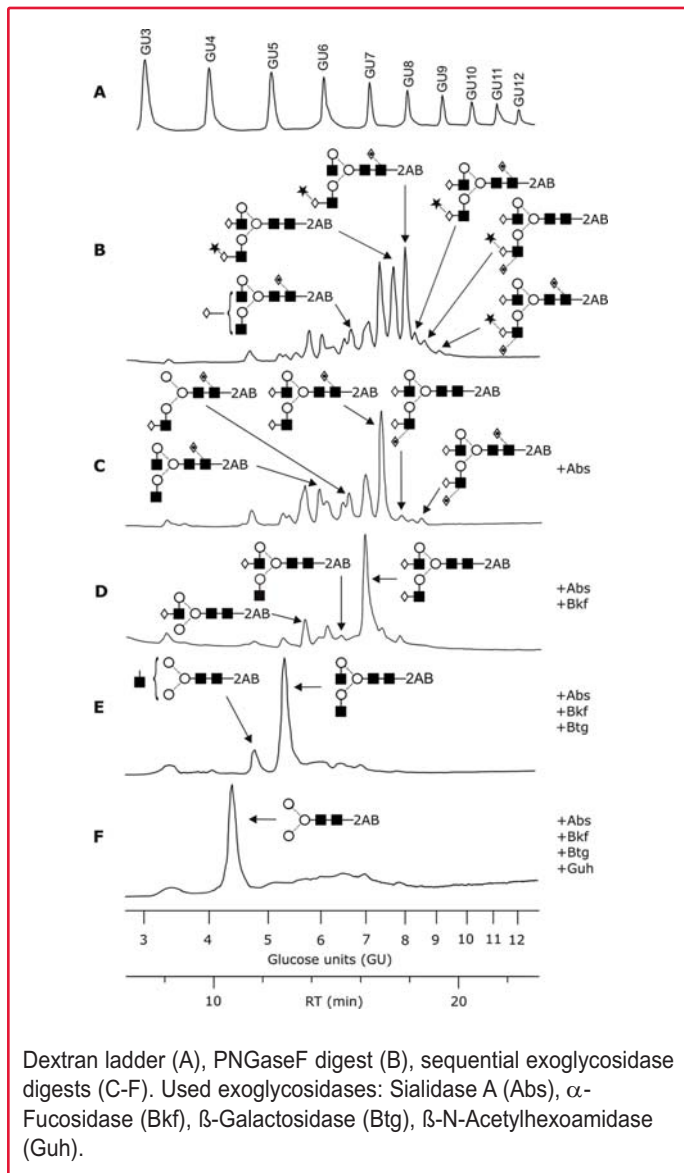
GU3 GU4 GU5 GU6 GU7 GU8 GU9 GU10 GU11 GU12

A

B

2AB 2AB 2AB 2AB 2AB 2AB

C

2AB 2AB 2AB 2AB 2AB

+Abs

D

2AB 2AB 2AB

+Abs
+Bkf

E

2AB 2AB

+Abs
+Bkf
+Btg

F

2AB

+Abs
+Bkf
+Btg
+Guh

3 4 5 6 7 8 9 10 11 12

Glucose units (GU)

10 RT (min) 20

Dextran ladder (A), PNGaseF digest (B), sequential exoglycosidase digests (C-F). Used exoglycosidases: Sialidase A (Abs), $\alpha$-Fucosidase (Bkf), ß-Galactosidase (Btg), ß-N-Acetylhexoamidase (Guh).